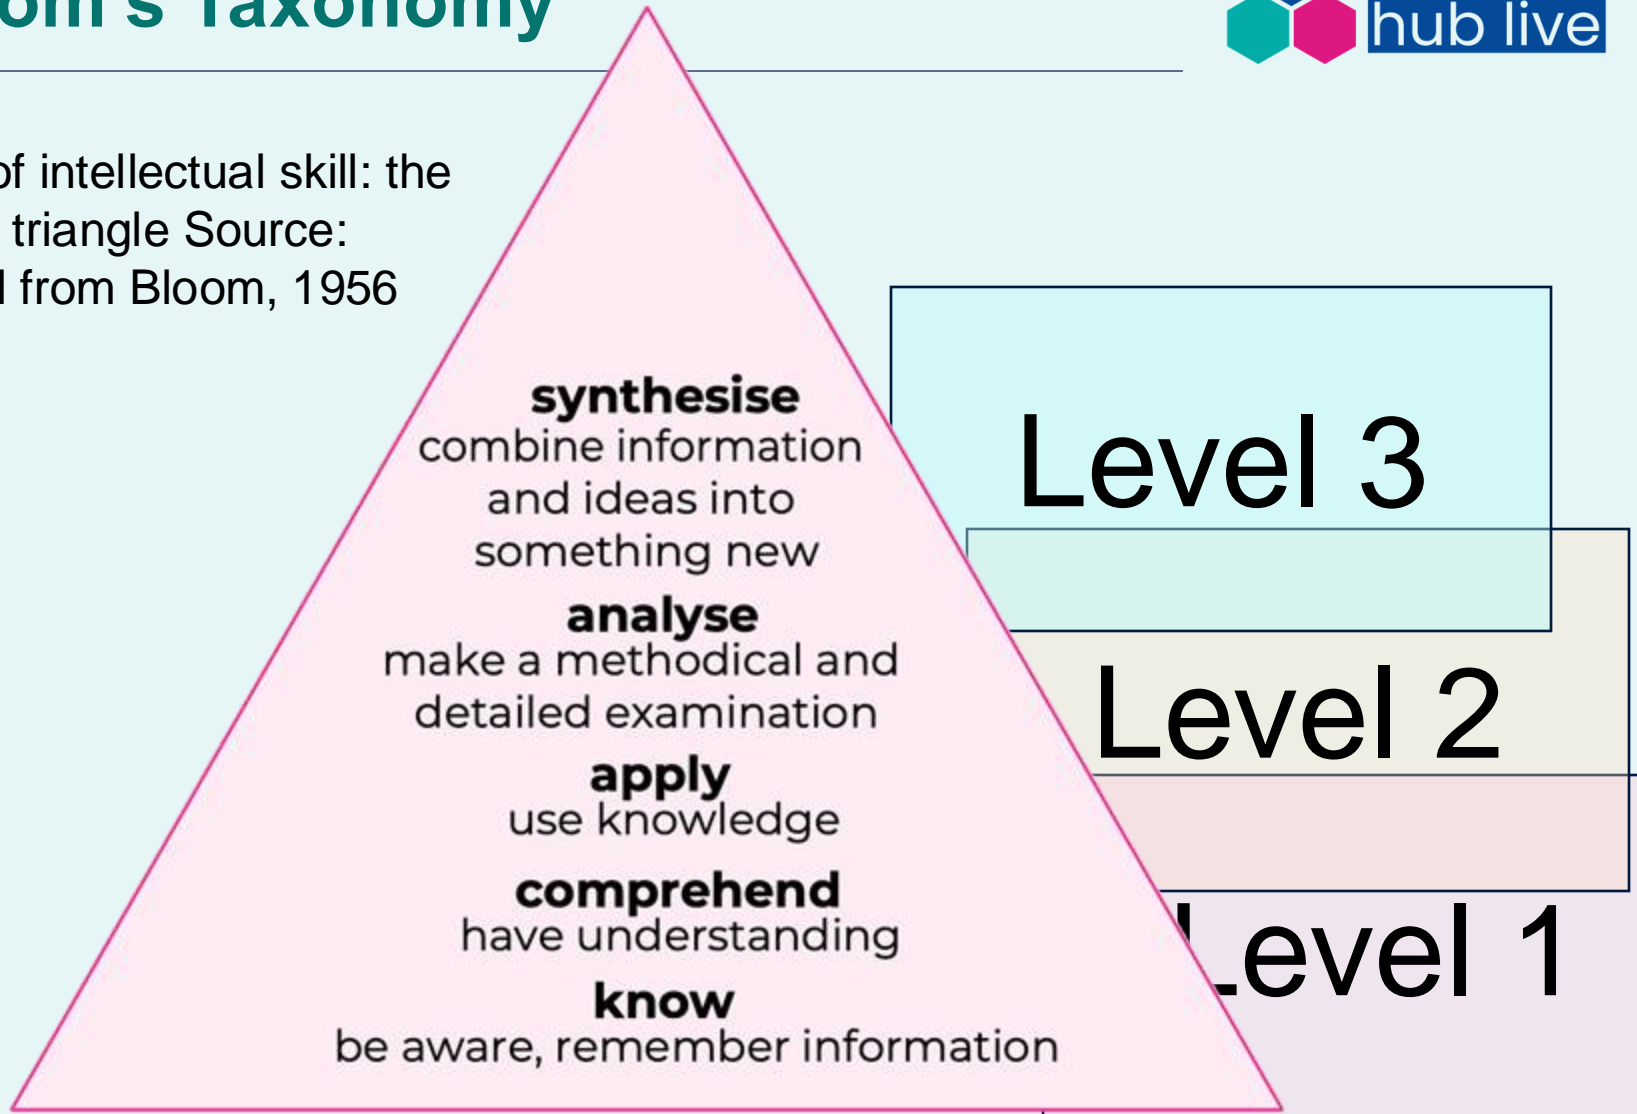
om's Taxonomy

hub live

of intellectual skill: the triangle Source: l from Bloom, 1956

synthesise
combine information and ideas into something new

analyse
make a methodical and detailed examination

apply
use knowledge

comprehend
have understanding

know
be aware, remember information

Level 3

Level 2

Level 1